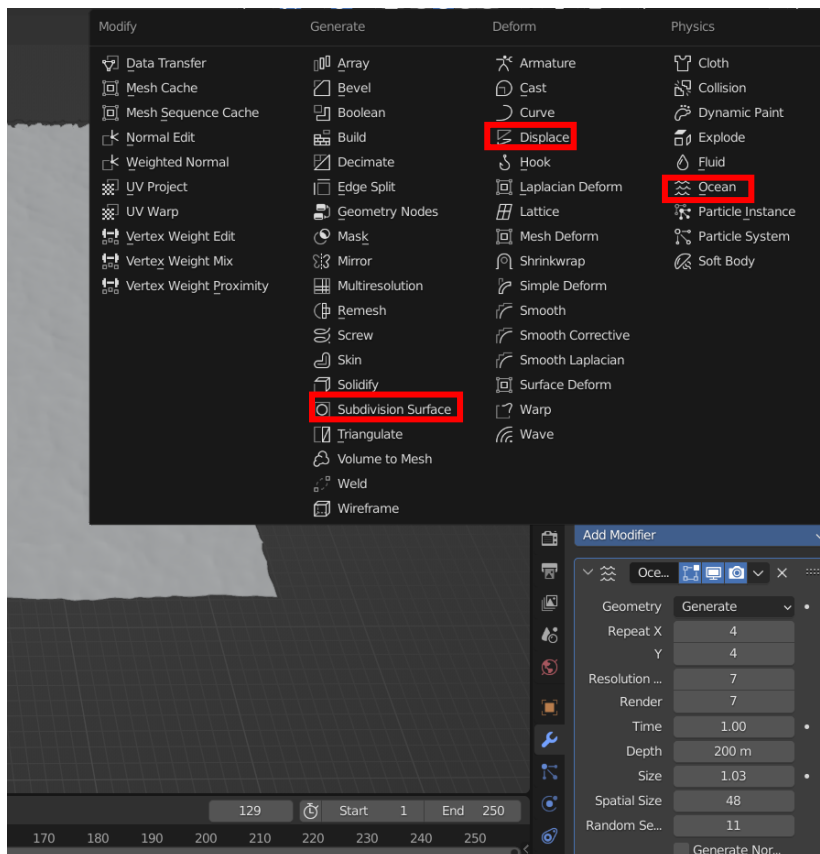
Modify
Data Transfer
Mesh Cache
Mesh Sequence Cache
Normal Edit
Weighted Normal
UV Project
UV Warp
Vertex Weight Edit
Vertex Weight Mix
Vertex Weight Proximity

Generate
Array
Bevel
Boolean
Build
Decimate
Edge Split
Geometry Nodes
Mask
Mirror
Multiresolution
Remesh
Screw
Skin
Solidify
Subdivision Surface
Triangulate
Volume to Mesh
Weld
Wireframe

Deform
Armature
Cast
Curve
Displace
Hook
Laplacian Deform
Lattice
Mesh Deform
Shrinkwrap
Simple Deform
Smooth
Smooth Corrective
Smooth Laplacian
Surface Deform
Warp
Wave

Physics
Cloth
Collision
Dynamic Paint
Explode
Fluid
Ocean
Particle Instance
Particle System
Soft Body

Add Modifier
Oce...

| Geometry | Generate |
|---|---|
| Repeat X | 4 |
| Y | 4 |
| Resolution ... | 7 |
| Render | 7 |
| Time | 1.00 |
| Depth | 200 m |
| Size | 1.03 |
| Spatial Size | 48 |
| Random Se... | 11 |

Generate Nor...

129 Start 1 End 250
170 180 190 200 210 220 230 240 250